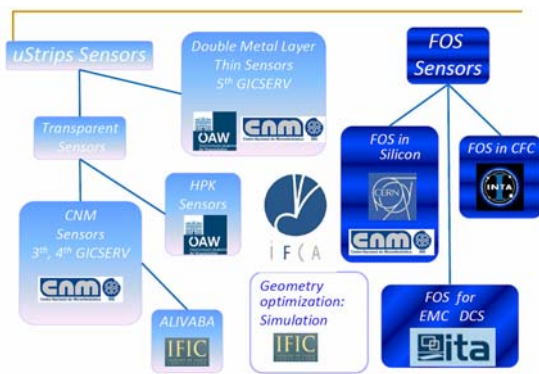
uStrips Sensors

Double Metal Layer Thin Sensors 5th GICSERV

OAW CNM

Transparent Sensors

HPK Sensors

OAW

CNM Sensors 3th, 4th GICSERV

CNM

ALIVABA

IFIC

IFCA

Geometry optimization: Simulation

IFIC

FOS Sensors

FOS in Silicon

CERN

CNM

FOS in CFC

INTA

FOS for EMC DCS

ita